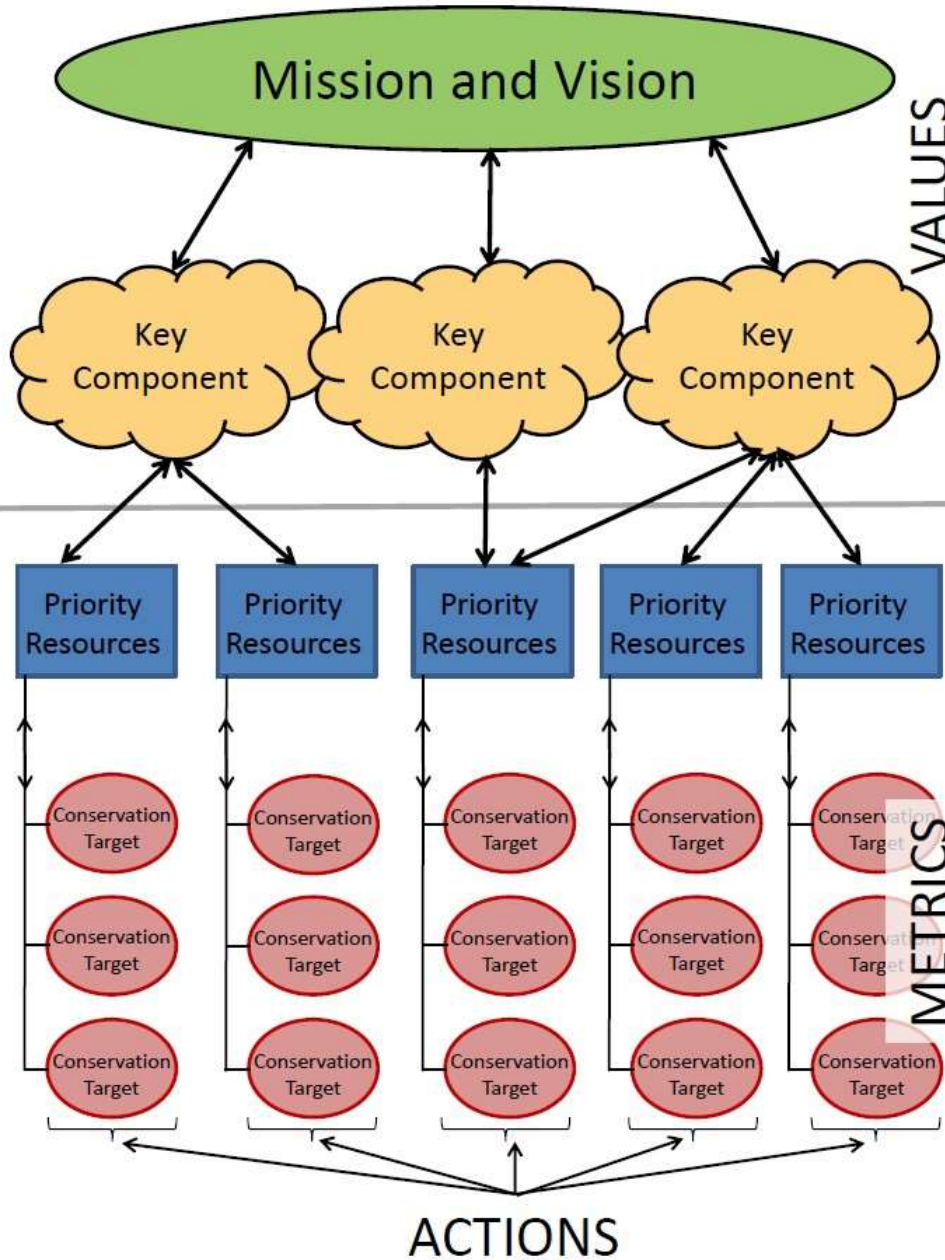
Mission and Vision

VALUES

Key Component

Key Component

Key Component

Priority Resources

Priority Resources

Priority Resources

Priority Resources

Priority Resources

Conservation Target

Conservation Target

Conservation Target

Conservation Target

Conservation Target

Conservation Target

Conservation Target

Conservation Target

Conservation Target

Conservation Target

Conservation Target

Conservation Target

Conservation Target

Conservation Target

Conservation Target

METRICS

ACTIONS